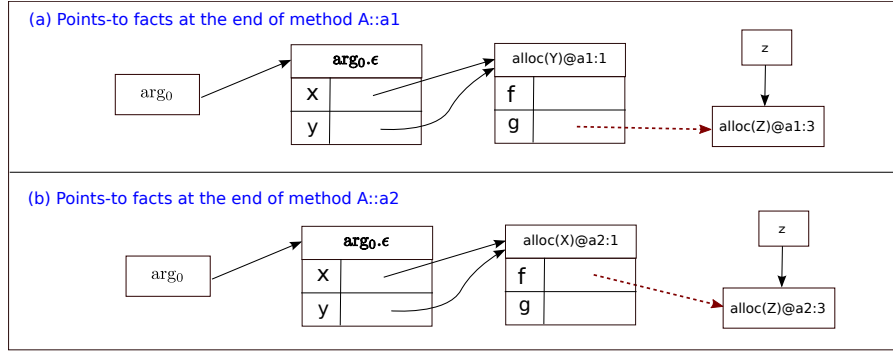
(a) Points-to facts at the end of method A::a1

$\text{arg}_0$

$\mathbf{arg_0.\epsilon}$

x

y

alloc(Y)@a1:1

f

g

z

alloc(Z)@a1:3

(b) Points-to facts at the end of method A::a2

$\text{arg}_0$

$\mathbf{arg_0.\epsilon}$

x

y

alloc(X)@a2:1

f

g

z

alloc(Z)@a2:3